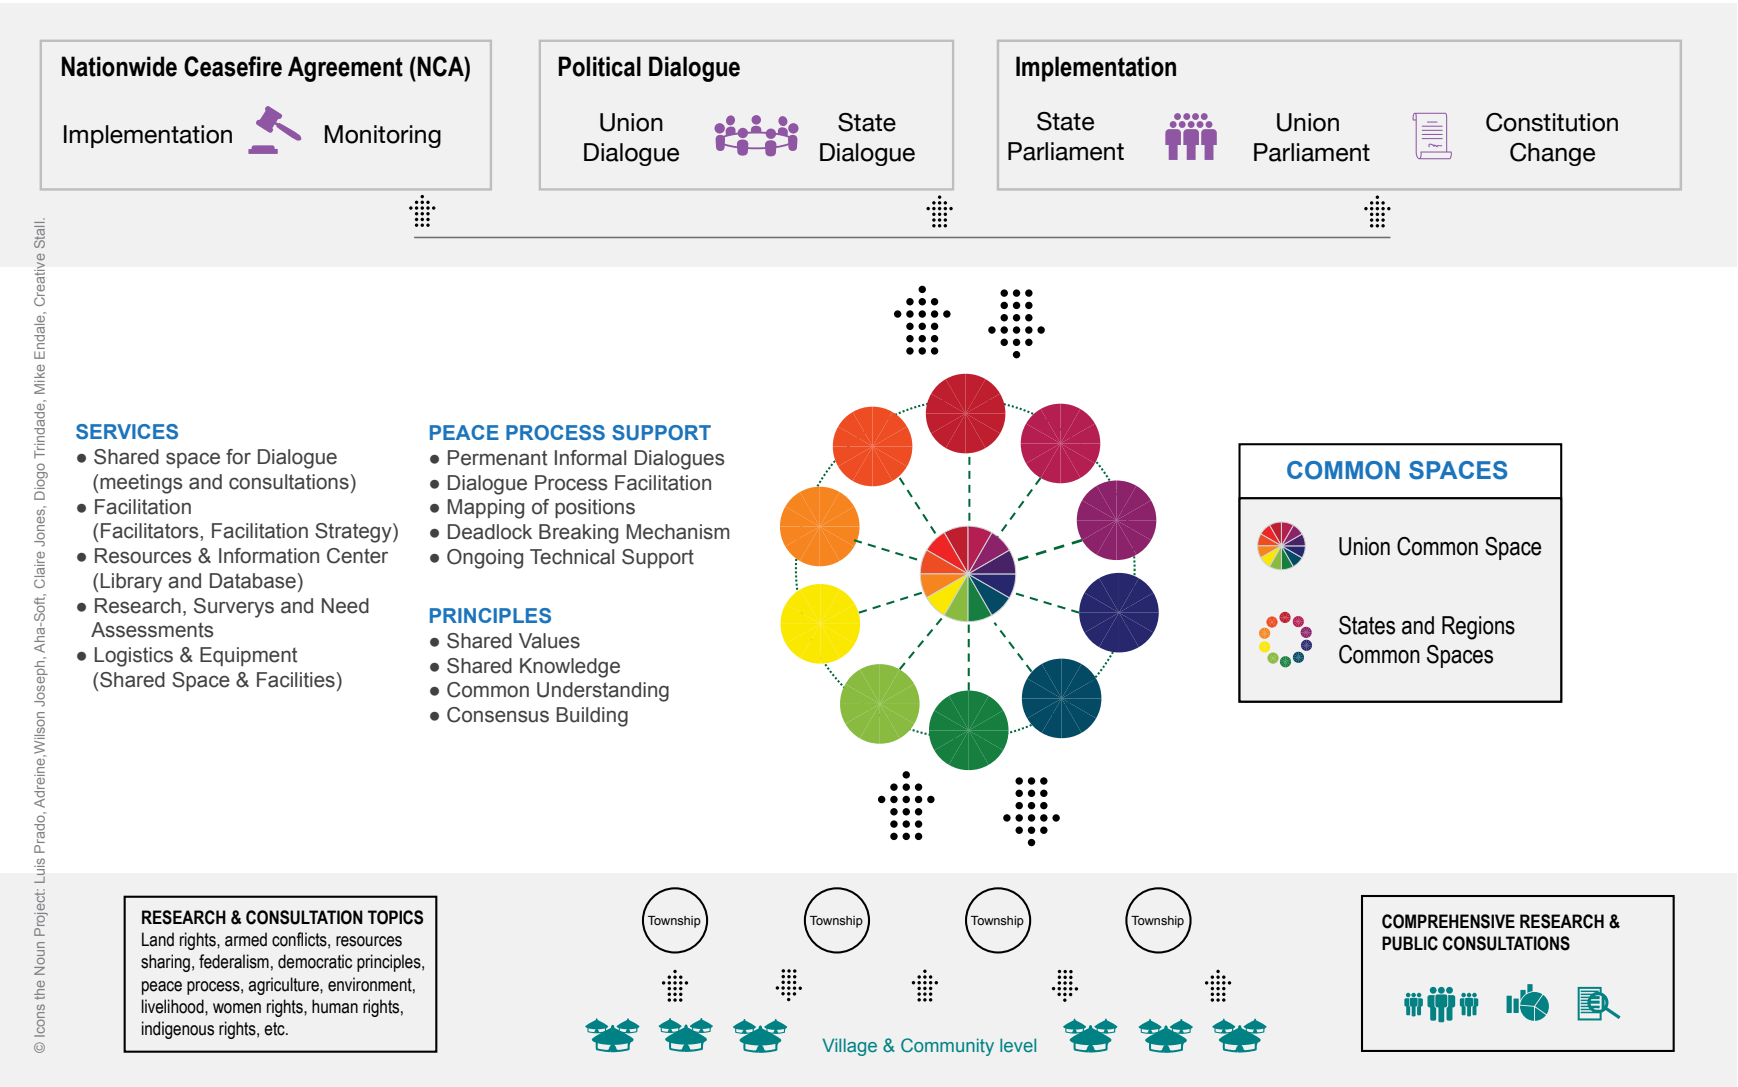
Nationwide Ceasefire Agreement (NCA)

Implementation Monitoring

Political Dialogue

Union Dialogue State Dialogue

Implementation

State Parliament Union Parliament Constitution Change

© Icons the Noun Project: Luis Prado, Adreine,Wilson Joseph, Aha-Soft, Claire Jones, Diogo Trindade, Mike Endale, Creative Stall.

SERVICES
● Shared space for Dialogue (meetings and consultations)
● Facilitation (Facilitators, Facilitation Strategy)
● Resources & Information Center (Library and Database)
● Research, Serverys and Need Assessments
● Logistics & Equipment (Shared Space & Facilities)

PEACE PROCESS SUPPORT
● Permenant Informal Dialogues
● Dialogue Process Facilitation
● Mapping of positions
● Deadlock Breaking Mechanism
● Ongoing Technical Support

PRINCIPLES
● Shared Values
● Shared Knowledge
● Common Understanding
● Consensus Building

COMMON SPACES

Union Common Space

States and Regions Common Spaces

RESEARCH & CONSULTATION TOPICS
Land rights, armed conflicts, resources sharing, federalism, democratic principles, peace process, agriculture, environment, livelihood, women rights, human rights, indigenous rights, etc.

Township Township Township Township

Village & Community level

COMPREHENSIVE RESEARCH & PUBLIC CONSULTATIONS